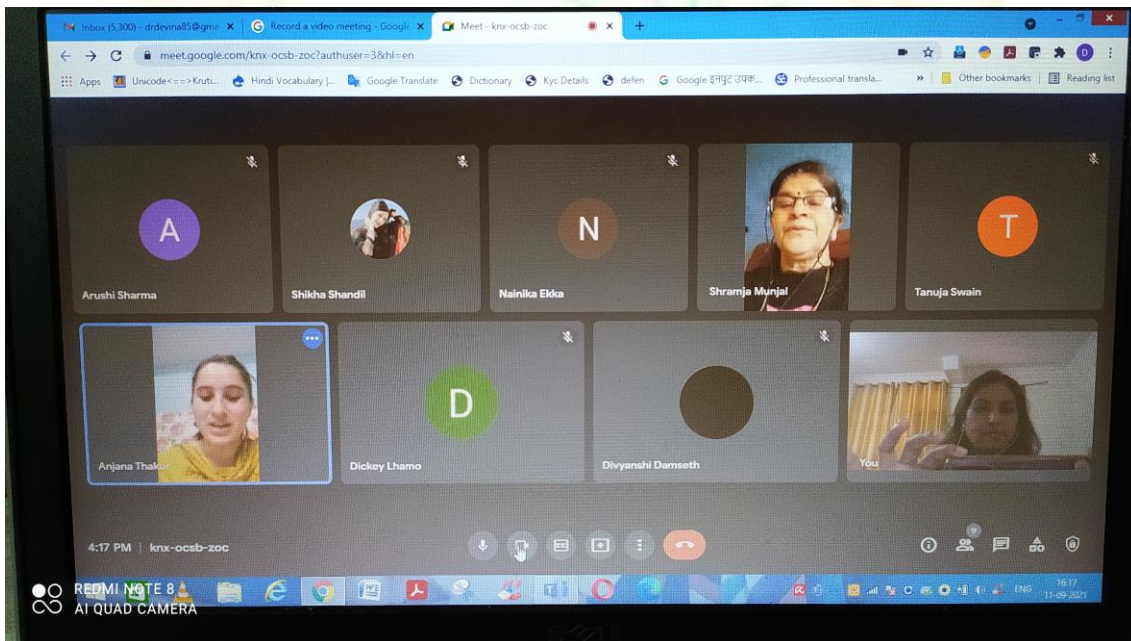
Inbox (5,300) - drdevina85@gma ×
Record a video meeting - Googl ×
Meet - knx-ocsb-zoc ×
meet.google.com/knx-ocsb-zoc?authuser=3&hl=en
Apps Unicode<==>Kruti... Hindi Vocabulary |... Google Translate Dictionary Kyc Details defen Google इनपुट उपक... Professional transla... Other bookmarks Reading list

A
Arushi Sharma
Shikha Shandil
N
Nainika Ekka
Shramja Munjal
T
Tanuja Swain
Anjana Thakur
D
Dickey Lhamo
Divyanshi Damseth
You

4:17 PM | knx-ocsb-zoc

ENG 16:17 13-09-2021

REDMI NOTE 8
AI QUAD CAMERA